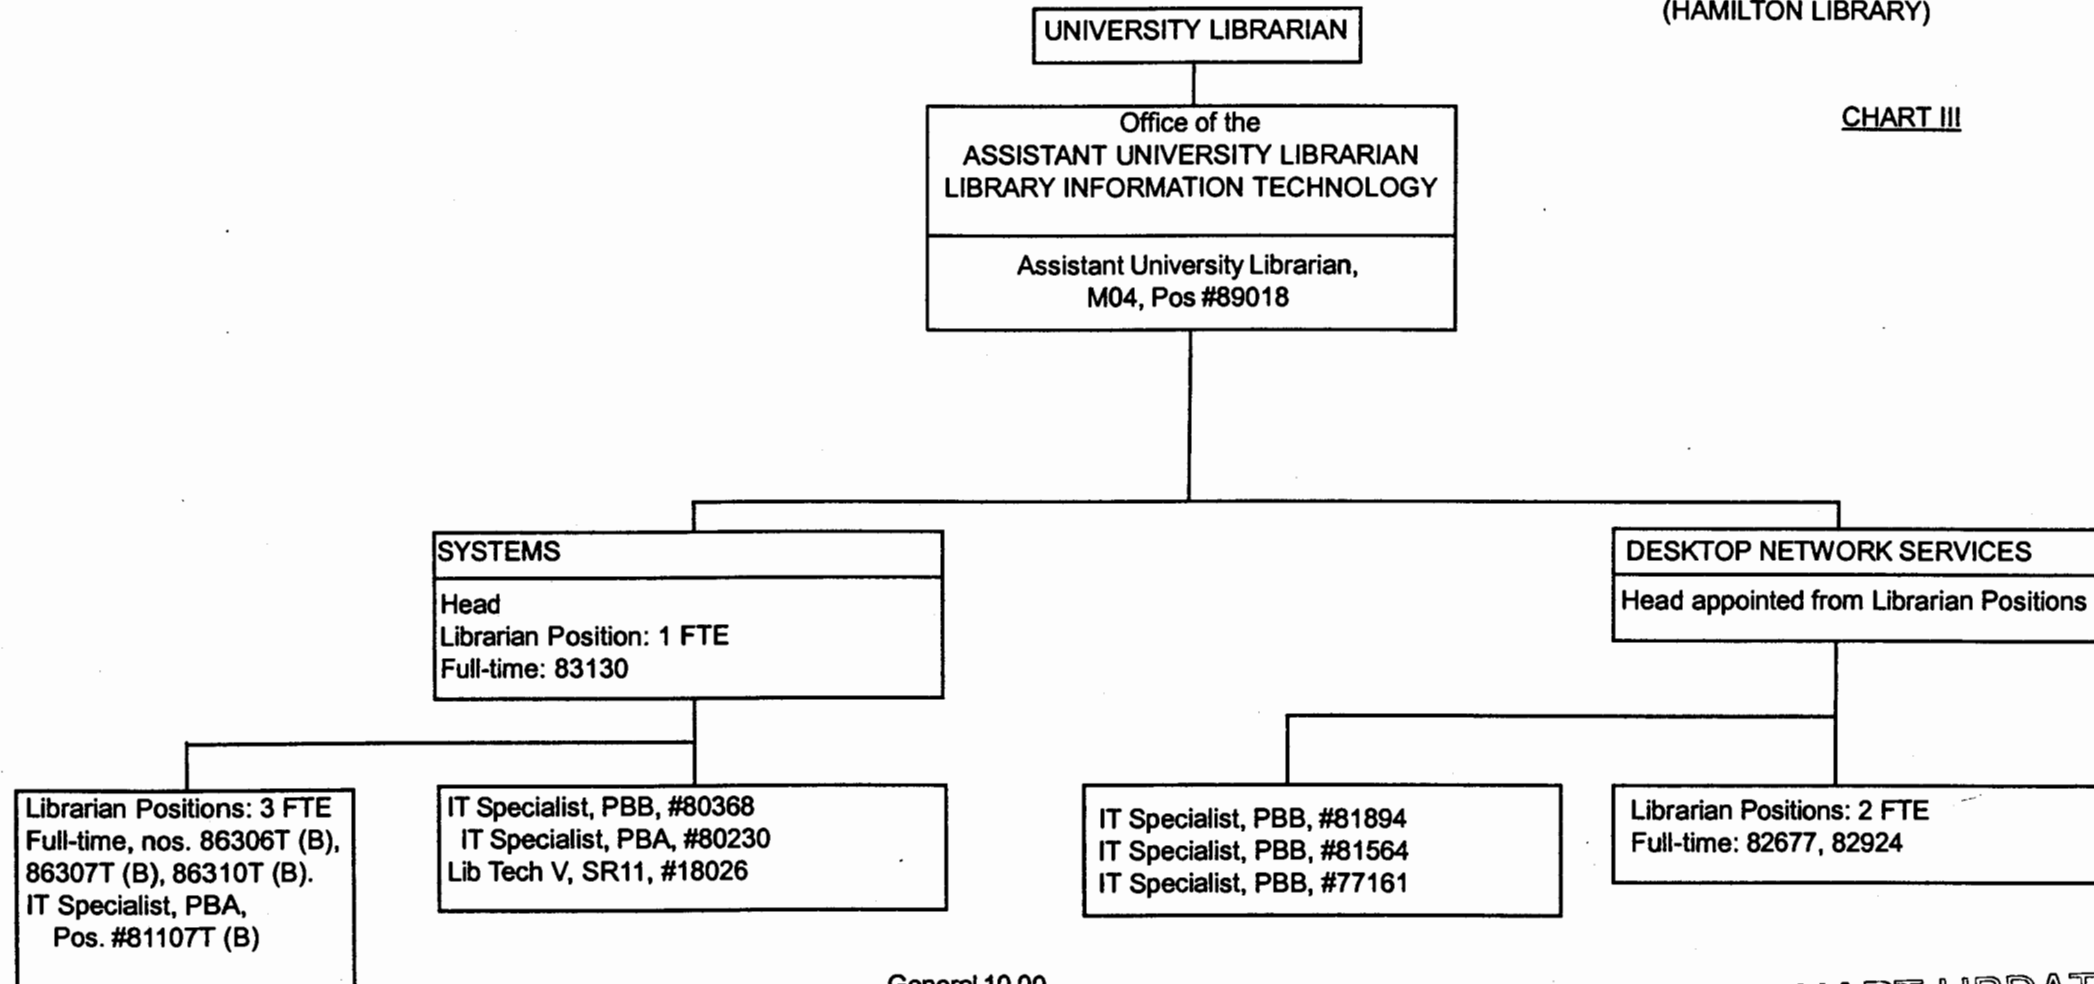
(HAMILTON LIBRARY)

UNIVERSITY LIBRARIAN

CHART III

Office of the
ASSISTANT UNIVERSITY LIBRARIAN
LIBRARY INFORMATION TECHNOLOGY

Assistant University Librarian,
M04, Pos #89018

SYSTEMS

Head
Librarian Position: 1 FTE
Full-time: 83130

DESKTOP NETWORK SERVICES

Head appointed from Librarian Positions

Librarian Positions: 3 FTE
Full-time, nos. 86306T (B), 86307T (B), 86310T (B).
IT Specialist, PBA,
Pos. #81107T (B)

IT Specialist, PBB, #80368
IT Specialist, PBA, #80230
Lib Tech V, SR11, #18026

IT Specialist, PBB, #81894
IT Specialist, PBB, #81564
IT Specialist, PBB, #77161

Librarian Positions: 2 FTE
Full-time: 82677, 82924

General 10.00

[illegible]